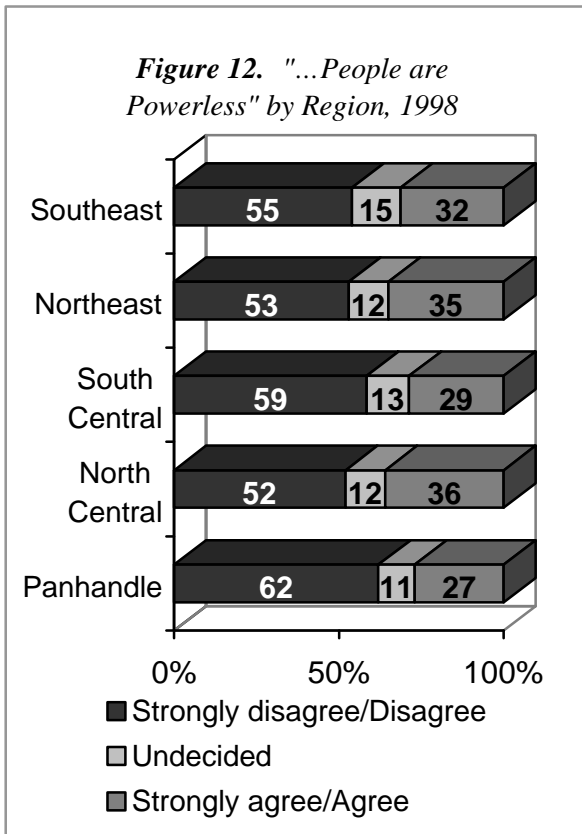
*Figure 12.* "...People are Powerless" by Region, 1998

Southeast 55 15 32

Northeast 53 12 35

South Central 59 13 29

North Central 52 12 36

Panhandle 62 11 27

0% 50% 100%

Strongly disagree/Disagree

Undecided

Strongly agree/Agree